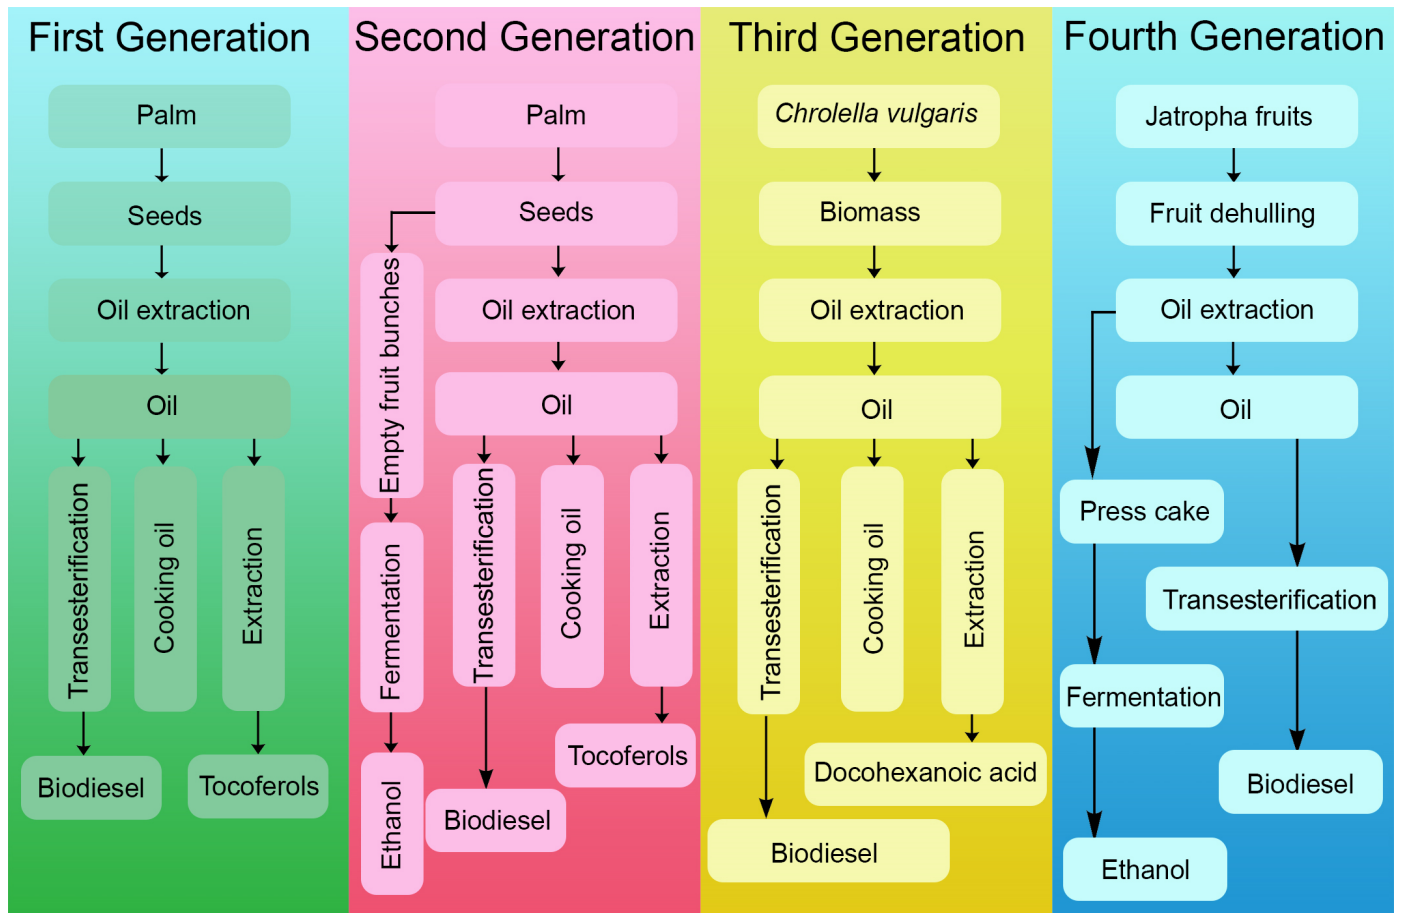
First Generation

Palm

Seeds

Oil extraction

Oil

Transesterification

Cooking oil

Extraction

Biodiesel

Tocoferols

Second Generation

Palm

Seeds

Empty fruit bunches

Oil extraction

Oil

Fermentation

Transesterification

Cooking oil

Extraction

Tocoferols

Ethanol

Biodiesel

Third Generation

Chrolella vulgaris

Biomass

Oil extraction

Oil

Transesterification

Cooking oil

Extraction

Docohexanoic acid

Biodiesel

Fourth Generation

Jatropha fruits

Fruit dehulling

Oil extraction

Oil

Press cake

Transesterification

Fermentation

Biodiesel

Ethanol